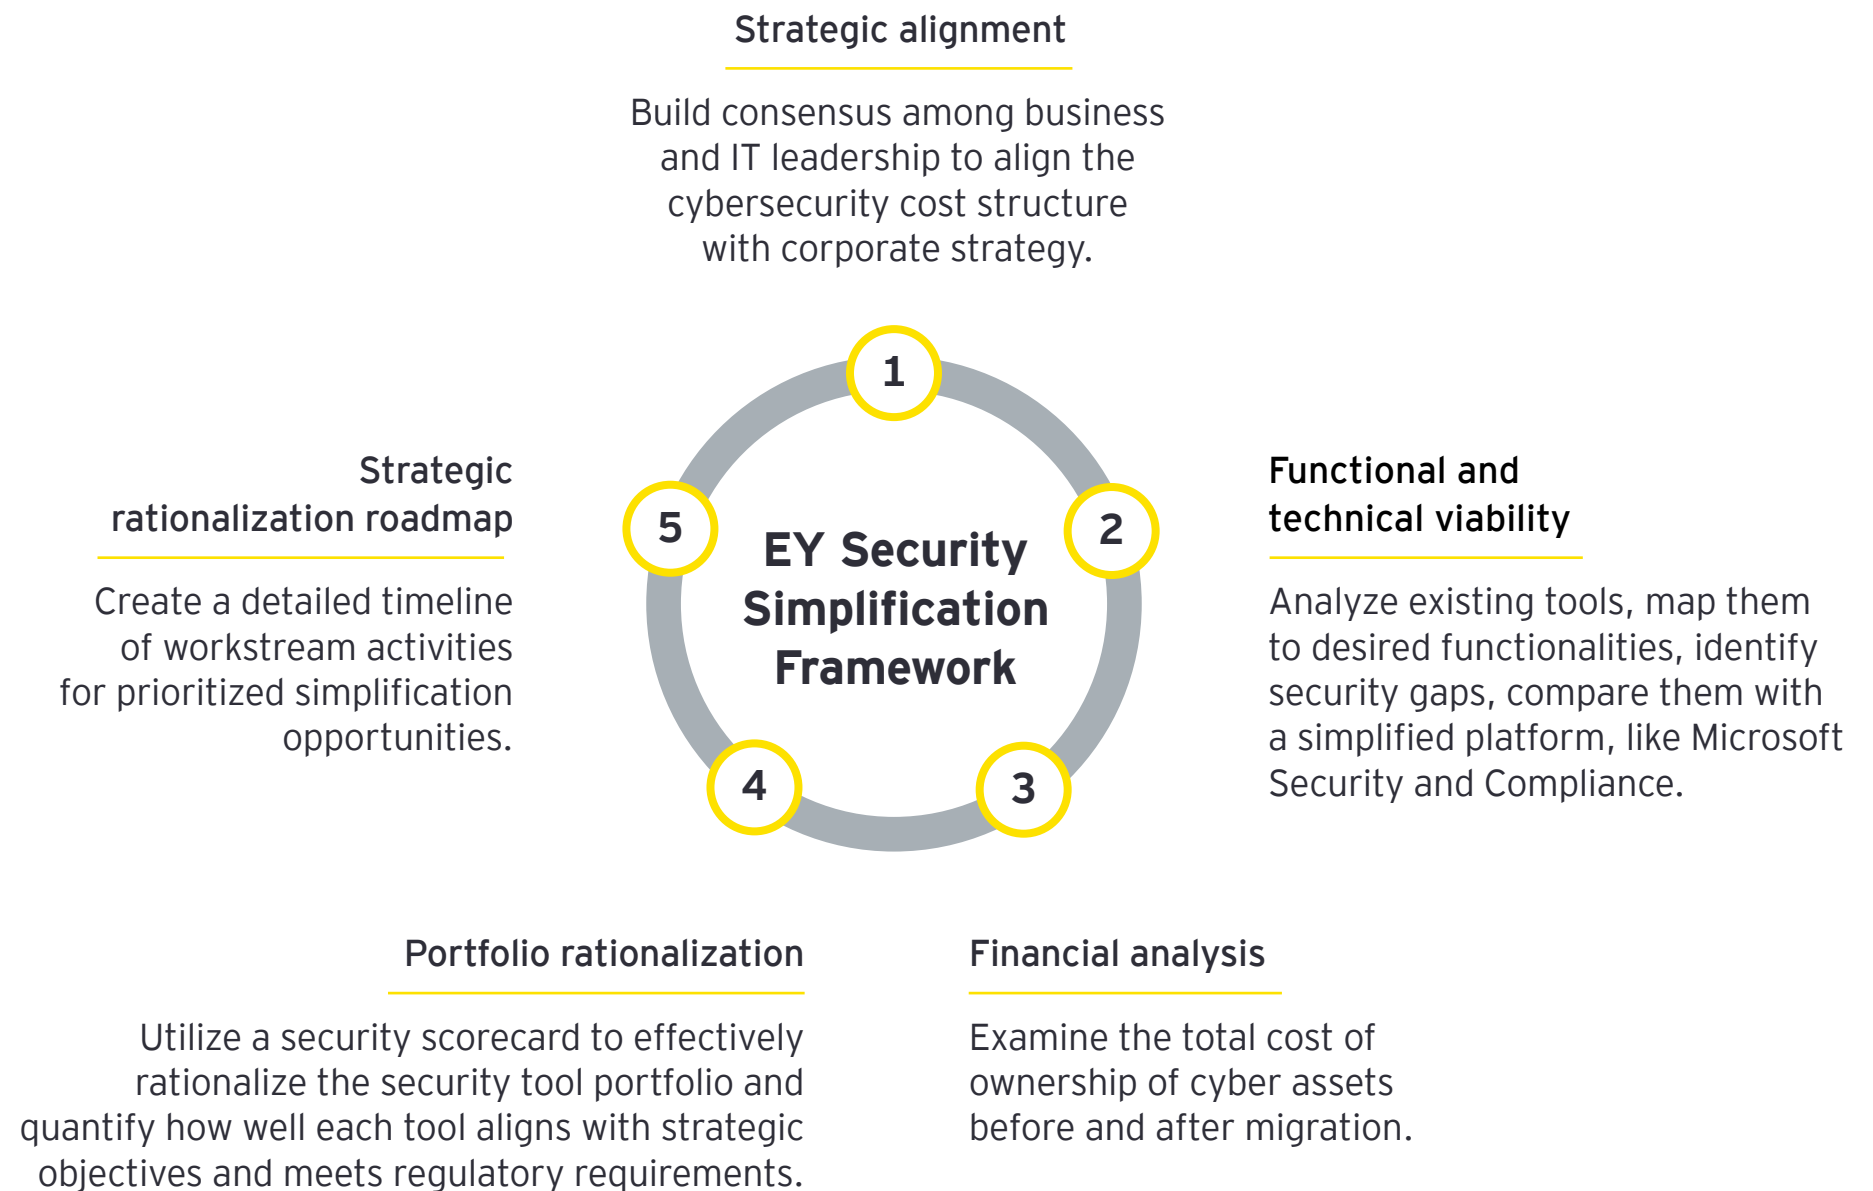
Strategic alignment

Build consensus among business and IT leadership to align the cybersecurity cost structure with corporate strategy.

1

Strategic rationalization roadmap

Create a detailed timeline of workstream activities for prioritized simplification opportunities.

5

EY Security Simplification Framework

2

Functional and technical viability

Analyze existing tools, map them to desired functionalities, identify security gaps, compare them with a simplified platform, like Microsoft Security and Compliance.

4

3

Portfolio rationalization

Utilize a security scorecard to effectively rationalize the security tool portfolio and quantify how well each tool aligns with strategic objectives and meets regulatory requirements.

Financial analysis

Examine the total cost of ownership of cyber assets before and after migration.